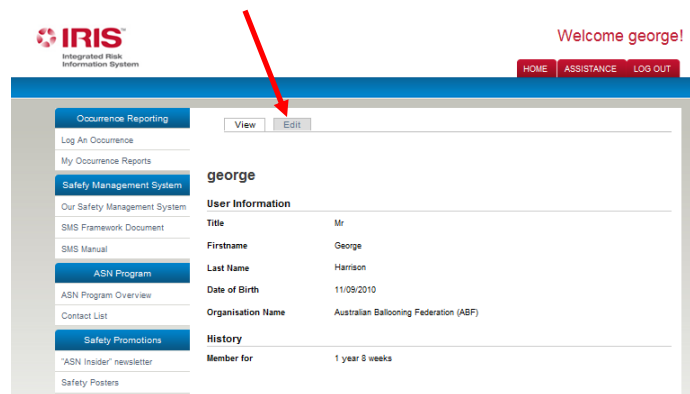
IRIS®
Integrated Risk Information System

Welcome george!

HOME | ASSISTANCE | LOG OUT

Occurrence Reporting
Log An Occurrence
My Occurrence Reports

Safefy Management System
Our Safety Management System
SMS Framework Document
SMS Manual

ASN Program
ASN Program Overview
Contact List

Safety Promotions
"ASN Insider" newsletter
Safety Posters

View | Edit

george

User Information

| | |
|---|---|
| Title | Mr |
| Firstname | George |
| Last Name | Harrison |
| Date of Birth | 11/09/2010 |
| Organisation Name | Australian Ballooning Federation (ABF) |

History

| | |
|---|---|
| Member for | 1 year 8 weeks |